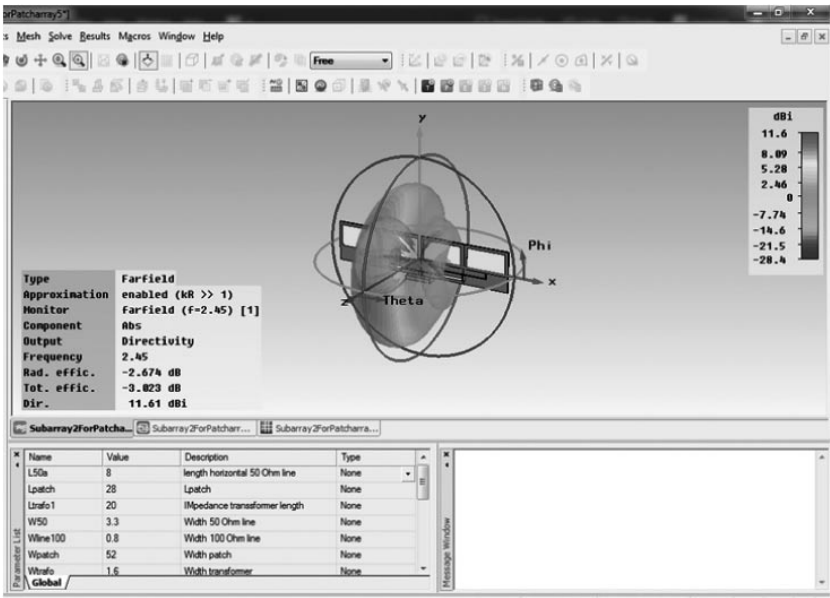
orPatcharray5*

s Mesh Solve Results Macros Window Help

Free

dBi
11.6
8.09
5.28
2.46
0
-7.74
-14.6
-21.5
-28.4

y

Phi

x

z

Theta

| Type | Farfield |
|---|---|
| Approximation | enabled (kR >> 1) |
| Monitor | farfield (f=2.45) [1] |
| Component | Abs |
| Output | Directivity |
| Frequency | 2.45 |
| Rad. effic. | -2.674 dB |
| Tot. effic. | -3.023 dB |
| Dir. | 11.61 dBi |

Subarray2ForPatcha... Subarray2ForPatcharr... Subarray2ForPatcharra...

| Name | Value | Description | Type |
|---|---|---|---|
| L50a | 8 | length horizontal 50 Ohm line | None |
| Lpatch | 28 | Lpatch | None |
| Ltrafo1 | 20 | IMpedance transformer length | None |
| W50 | 3.3 | Width 50 Ohm line | None |
| Wline100 | 0.8 | Width 100 Ohm line | None |
| Wpatch | 52 | Width patch | None |
| Wtrafo | 1.6 | Width transformer | None |

Parameter List

Global

Message Window